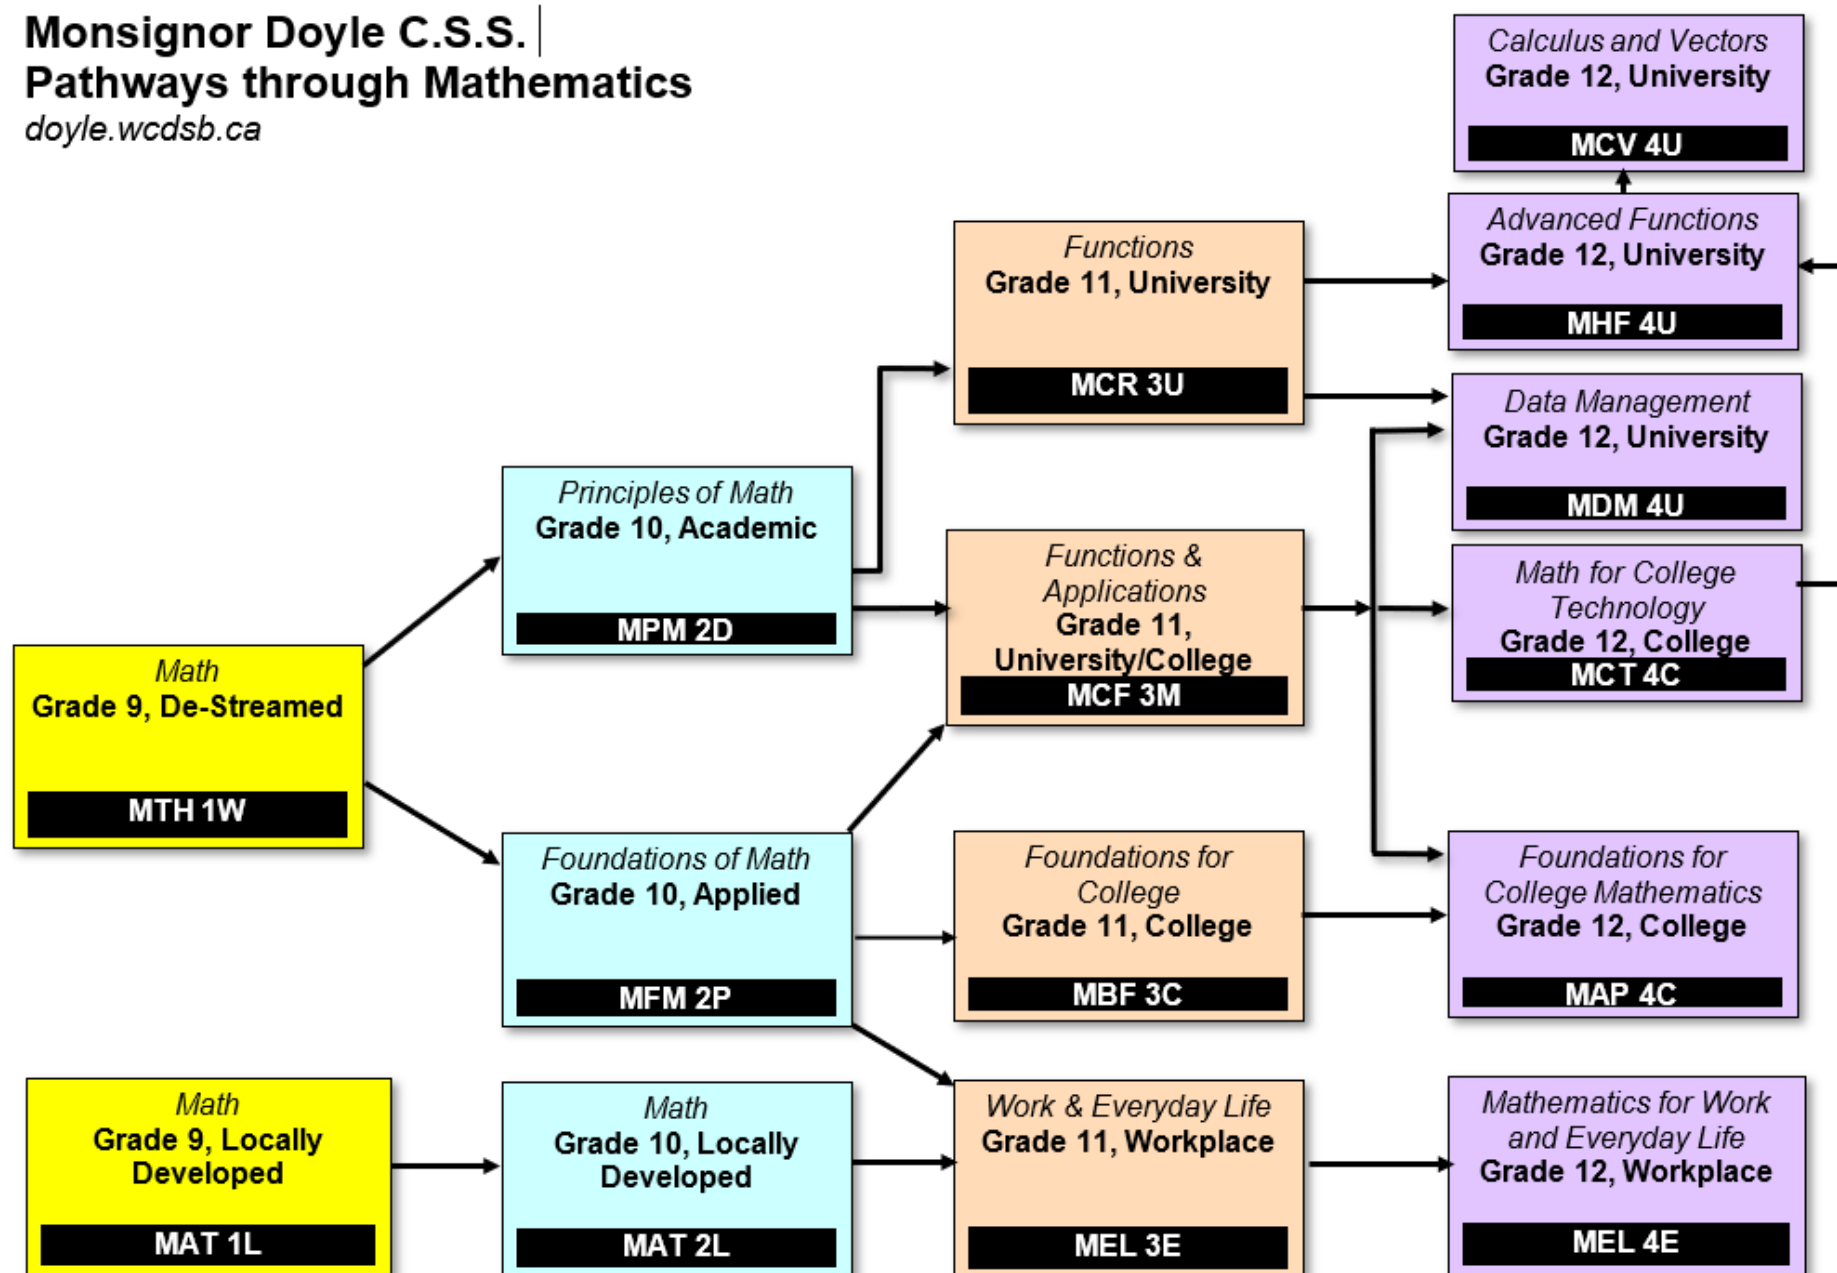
Monsignor Doyle C.S.S.
Pathways through Mathematics
doyle.wcdsb.ca

Math
Grade 9, De-Streamed
MTH 1W

Principles of Math
Grade 10, Academic
MPM 2D

Foundations of Math
Grade 10, Applied
MFM 2P

Functions
Grade 11, University
MCR 3U

Functions & Applications
Grade 11, University/College
MCF 3M

Foundations for College
Grade 11, College
MBF 3C

Calculus and Vectors
Grade 12, University
MCV 4U

Advanced Functions
Grade 12, University
MHF 4U

Data Management
Grade 12, University
MDM 4U

Math for College Technology
Grade 12, College
MCT 4C

Foundations for College Mathematics
Grade 12, College
MAP 4C

Math
Grade 9, Locally Developed
MAT 1L

Math
Grade 10, Locally Developed
MAT 2L

Work & Everyday Life
Grade 11, Workplace
MEL 3E

Mathematics for Work and Everyday Life
Grade 12, Workplace
MEL 4E